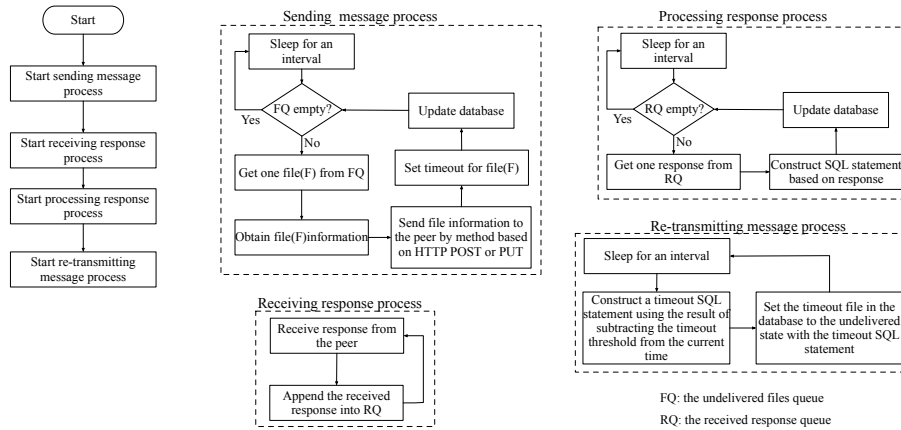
Start

Start sending message process

Start receiving response process

Start processing response process

Start re-transmitting message process

Sending message process

Sleep for an interval

FQ empty?

Yes

No

Update database

Get one file(F) from FQ

Set timeout for file(F)

Obtain file(F)information

Send file information to the peer by method based on HTTP POST or PUT

Receiving response process

Receive response from the peer

Append the received response into RQ

Processing response process

Sleep for an interval

RQ empty?

Yes

No

Update database

Get one response from RQ

Construct SQL statement based on response

Re-transmitting message process

Sleep for an interval

Construct a timeout SQL statement using the result of subtracting the timeout threshold from the current time

Set the timeout file in the database to the undelivered state with the timeout SQL statement

FQ: the undelivered files queue

RQ: the received response queue